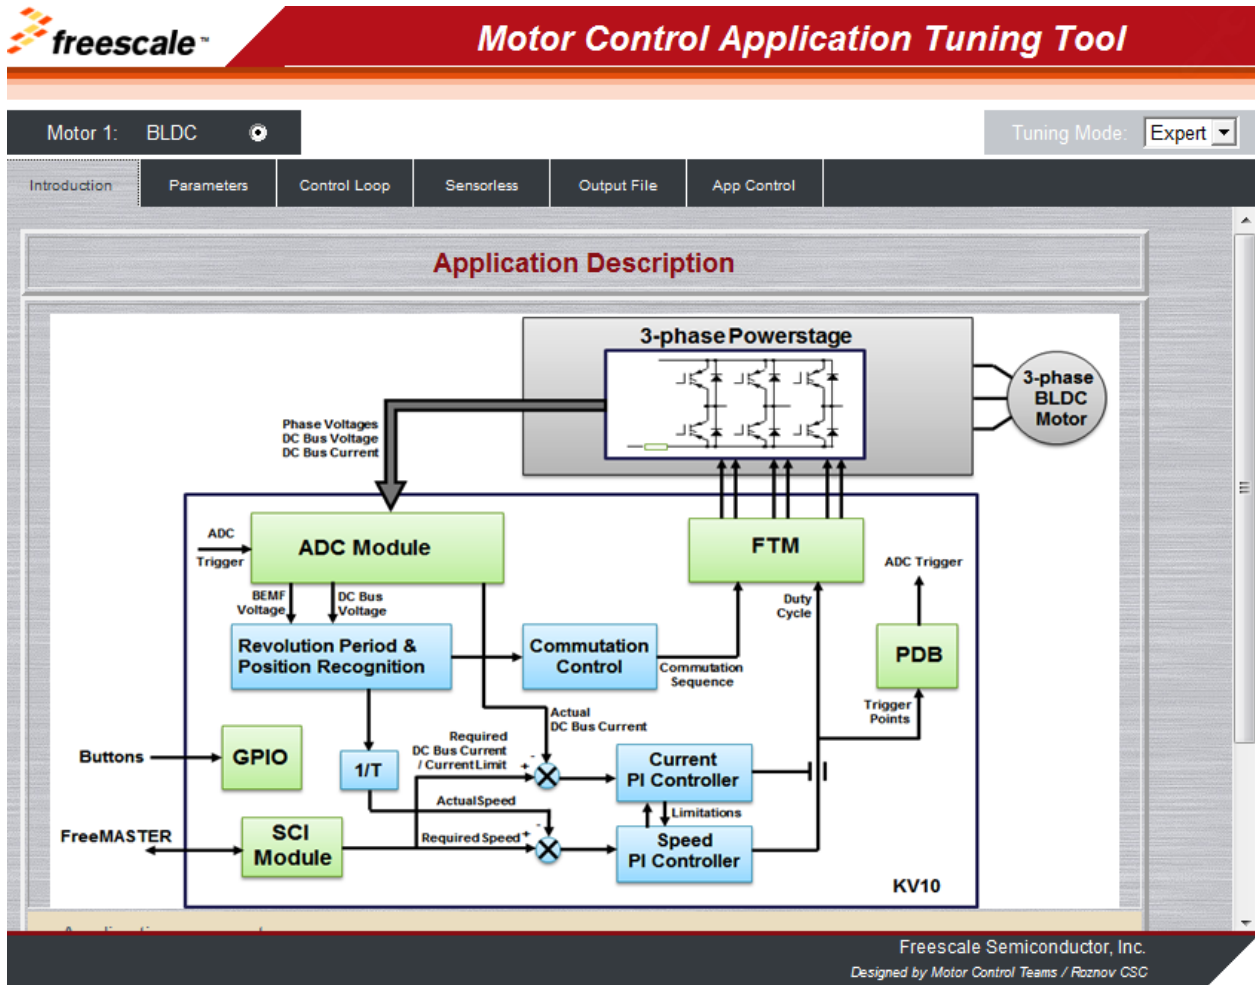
freescale™

Motor Control Application Tuning Tool

Motor 1: BLDC

Tuning Mode: Expert

Introduction | Parameters | Control Loop | Sensorless | Output File | App Control

Application Description

3-phase Powerstage

3-phase BLDC Motor

Phase Voltages
DC Bus Voltage
DC Bus Current

ADC Trigger

ADC Module

FTM

ADC Trigger

BEMF Voltage

DC Bus Voltage

Duty Cycle

Revolution Period & Position Recognition

Commutation Control

Commutation Sequence

PDB

Trigger Points

Actual DC Bus Current

Buttons

GPIO

1/T

Required DC Bus Current / Current Limit

Current PI Controller

Actual Speed

Limitations

FreeMASTER

SCI Module

Required Speed

Speed PI Controller

KV10

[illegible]

Freescale Semiconductor, Inc.

Designed by Motor Control Teams / Roznov CSC